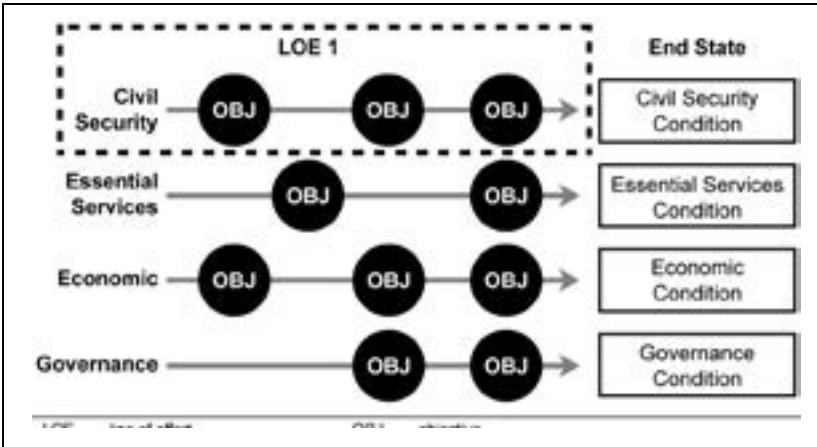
LOE 1

End State

Civil Security

OBJ

OBJ

OBJ

Civil Security Condition

Essential Services

OBJ

OBJ

Essential Services Condition

Economic

OBJ

OBJ

OBJ

Economic Condition

Governance

OBJ

OBJ

Governance Condition

LOE line of effort OBJ objective